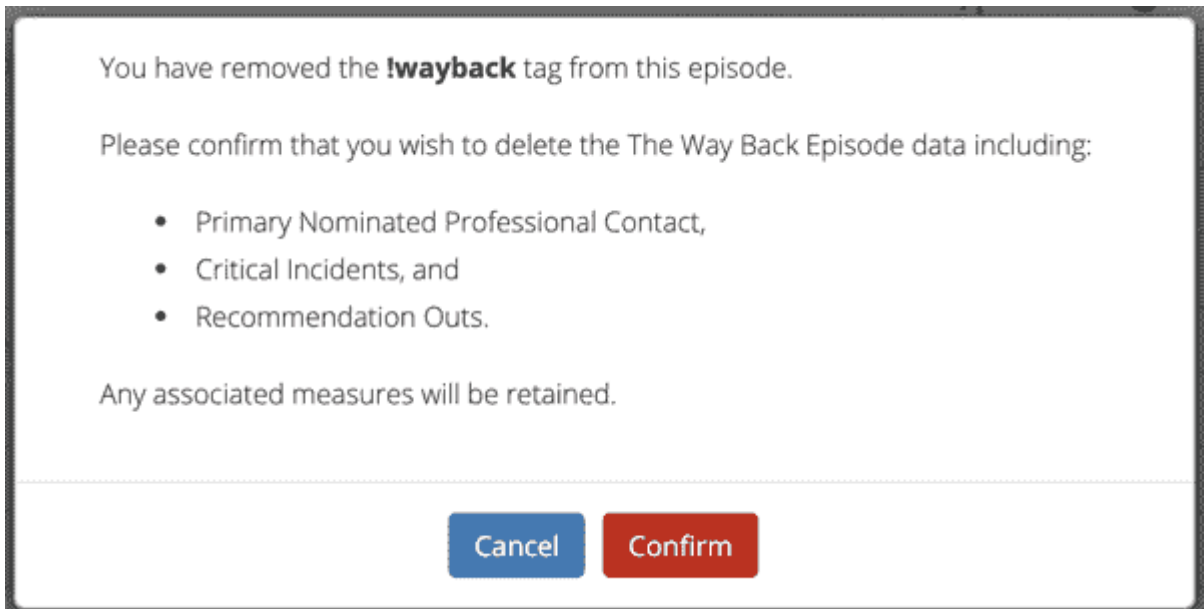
You have removed the **!wayback** tag from this episode.

Please confirm that you wish to delete the The Way Back Episode data including:

- Primary Nominated Professional Contact,
- Critical Incidents, and
- Recommendation Outs.

Any associated measures will be retained.

Cancel Confirm